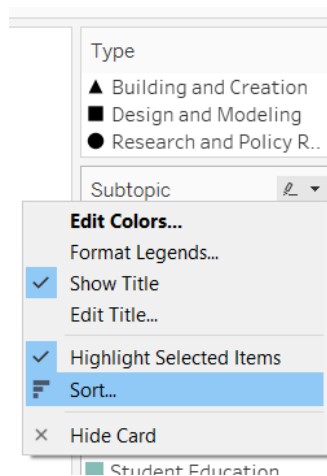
Type

▲ Building and Creation
■ Design and Modeling
● Research and Policy R..

Subtopic

Edit Colors...
Format Legends...
✓ Show Title
Edit Title...
✓ Highlight Selected Items
Sort...
× Hide Card

Student Education